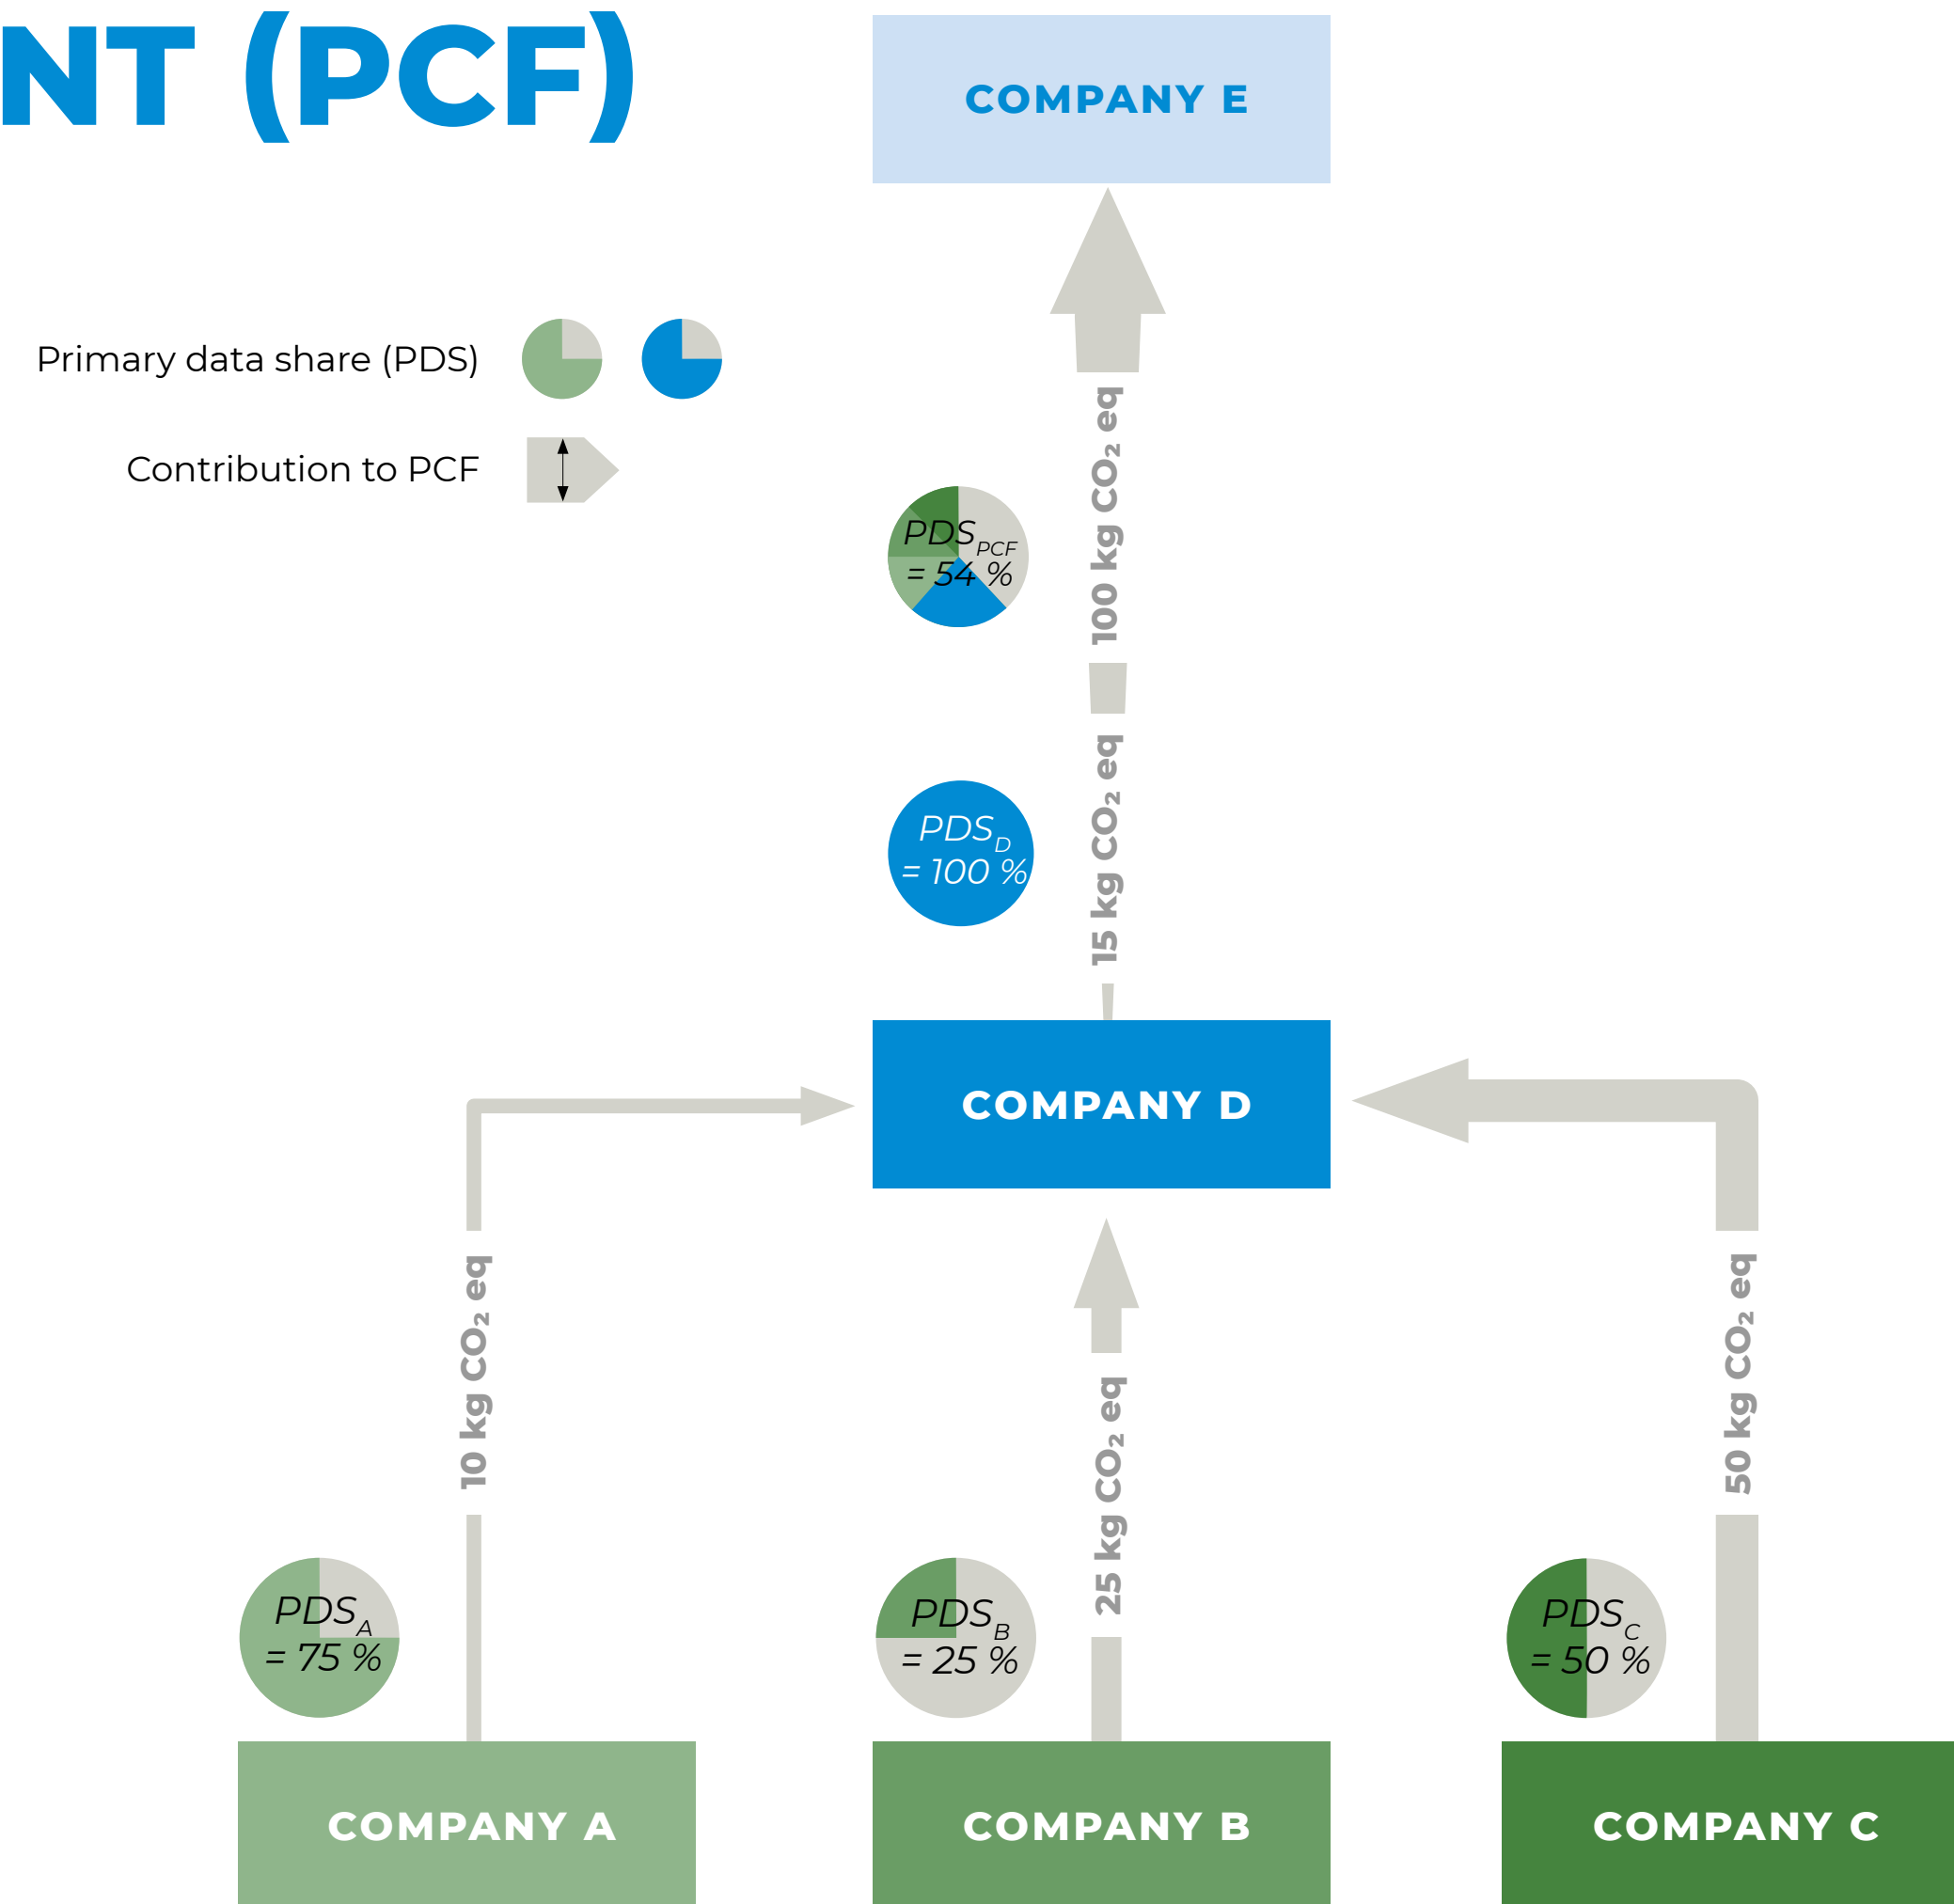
NT (PCF)

COMPANY E

Primary data share (PDS)

Contribution to PCF

$PDS_{PCF}$ = 54 %

100 kg $CO_2$ eq

$PDS_D$ = 100 %

15 kg $CO_2$ eq

COMPANY D

10 kg $CO_2$ eq

25 kg $CO_2$ eq

50 kg $CO_2$ eq

$PDS_A$ = 75 %

$PDS_B$ = 25 %

$PDS_C$ = 50 %

COMPANY A

COMPANY B

COMPANY C